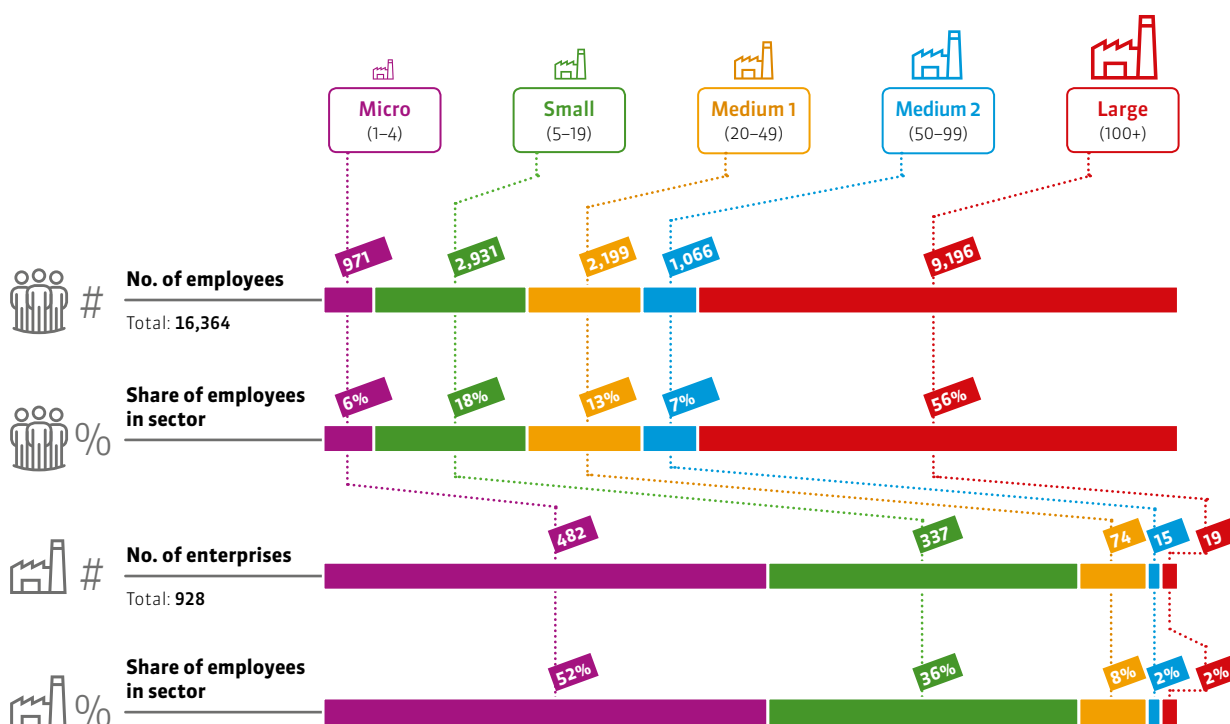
Micro
(1–4)

Small
(5–19)

Medium 1
(20–49)

Medium 2
(50–99)

Large
(100+)

971 2,931 2,199 1,066 9,196

#
No. of employees
Total: 16,364

6% 18% 13% 7% 56%

%
Share of employees in sector

482 337 74 15 19

#
No. of enterprises
Total: 928

52% 36% 8% 2% 2%

%
Share of employees in sector